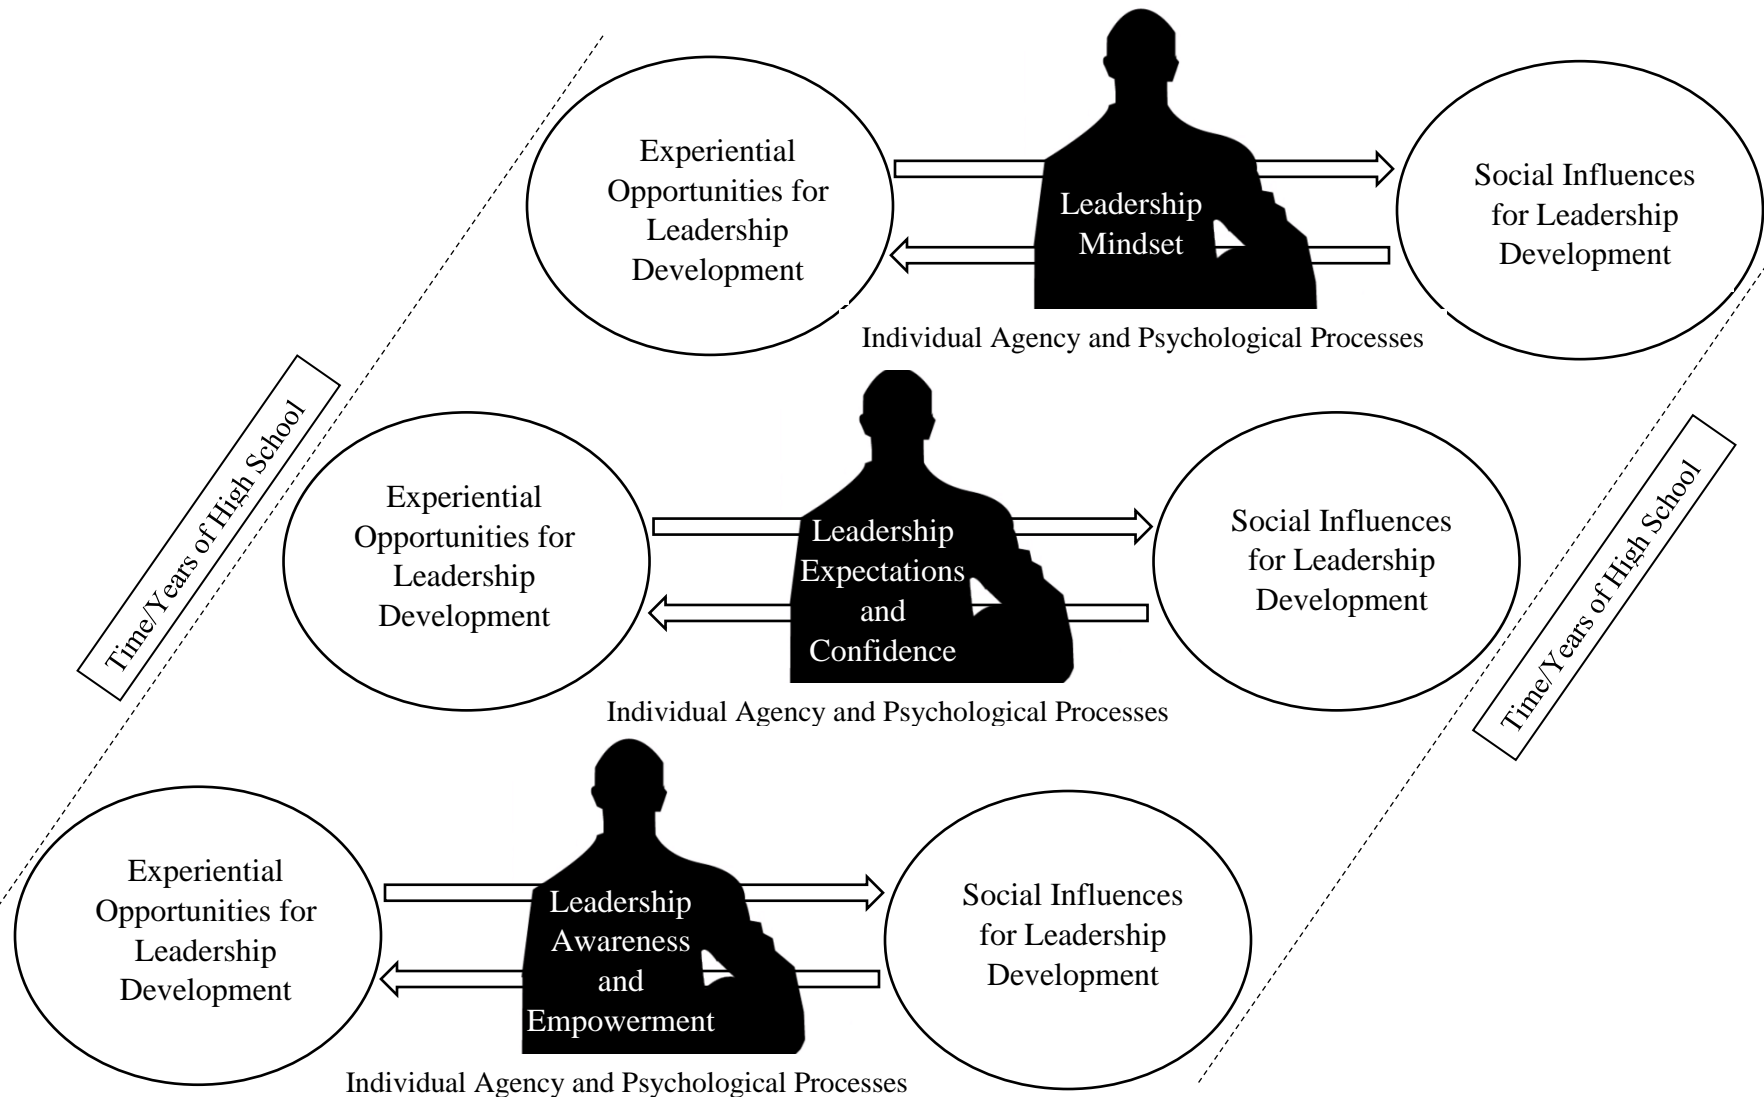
Experiential Opportunities for Leadership Development

Leadership Mindset

Social Influences for Leadership Development

Individual Agency and Psychological Processes

Time/Years of High School

Experiential Opportunities for Leadership Development

Leadership Expectations and Confidence

Social Influences for Leadership Development

Individual Agency and Psychological Processes

Time/Years of High School

Experiential Opportunities for Leadership Development

Leadership Awareness and Empowerment

Social Influences for Leadership Development

Individual Agency and Psychological Processes